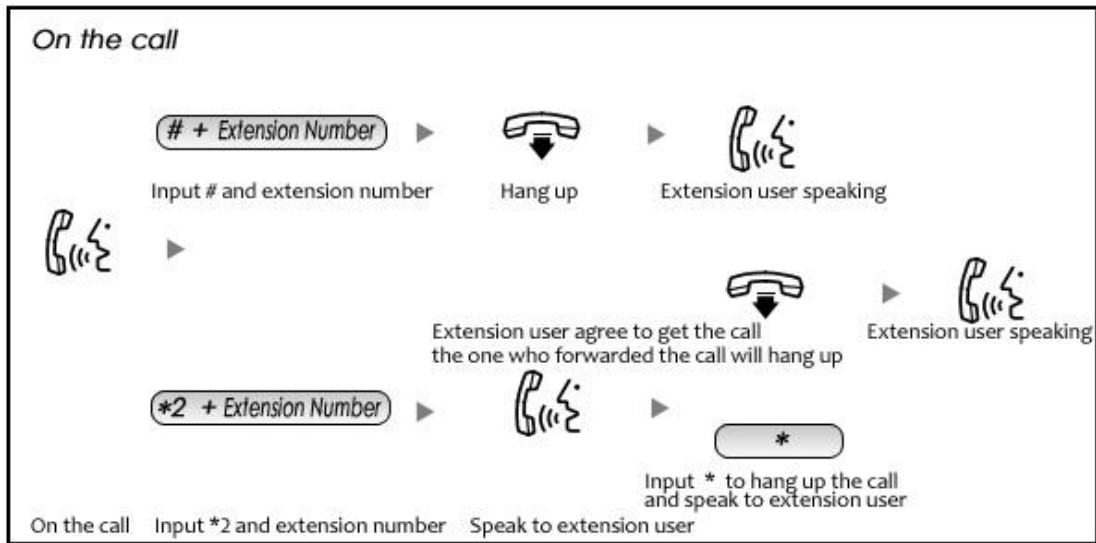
On the call

# + Extension Number

Input # and extension number

Hang up

Extension user speaking

Extension user agree to get the call the one who forwarded the call will hang up

Extension user speaking

*2 + Extension Number

*

Input * to hang up the call and speak to extension user

On the call

Input *2 and extension number

Speak to extension user